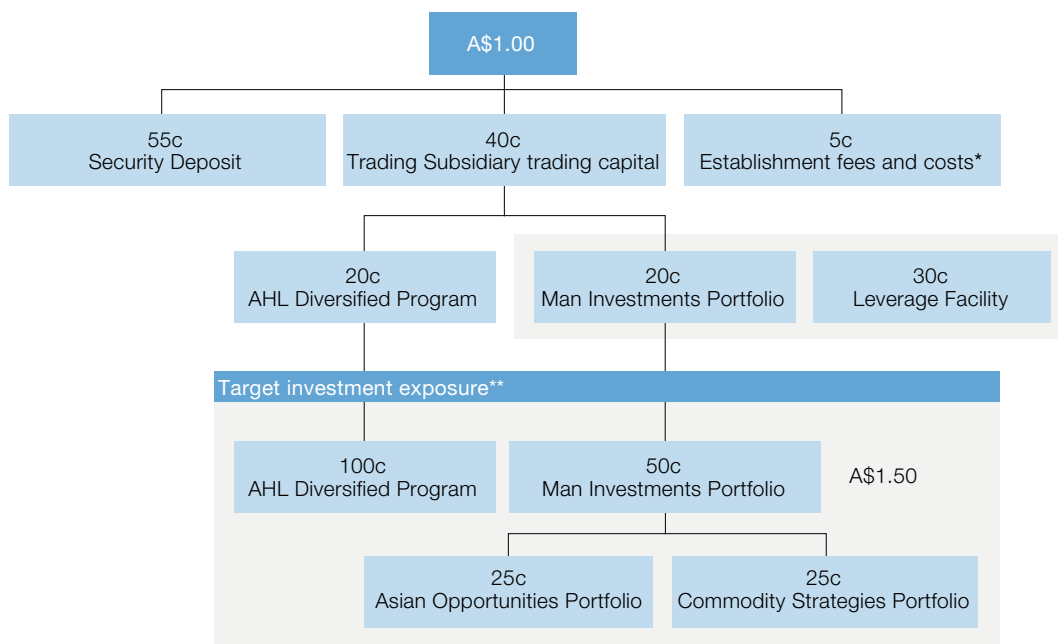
A$1.00

55c
Security Deposit

40c
Trading Subsidiary trading capital

5c
Establishment fees and costs*

20c
AHL Diversified Program

20c
Man Investments Portfolio

30c
Leverage Facility

Target investment exposure**

100c
AHL Diversified Program

50c
Man Investments Portfolio

A$1.50

25c
Asian Opportunities Portfolio

25c
Commodity Strategies Portfolio